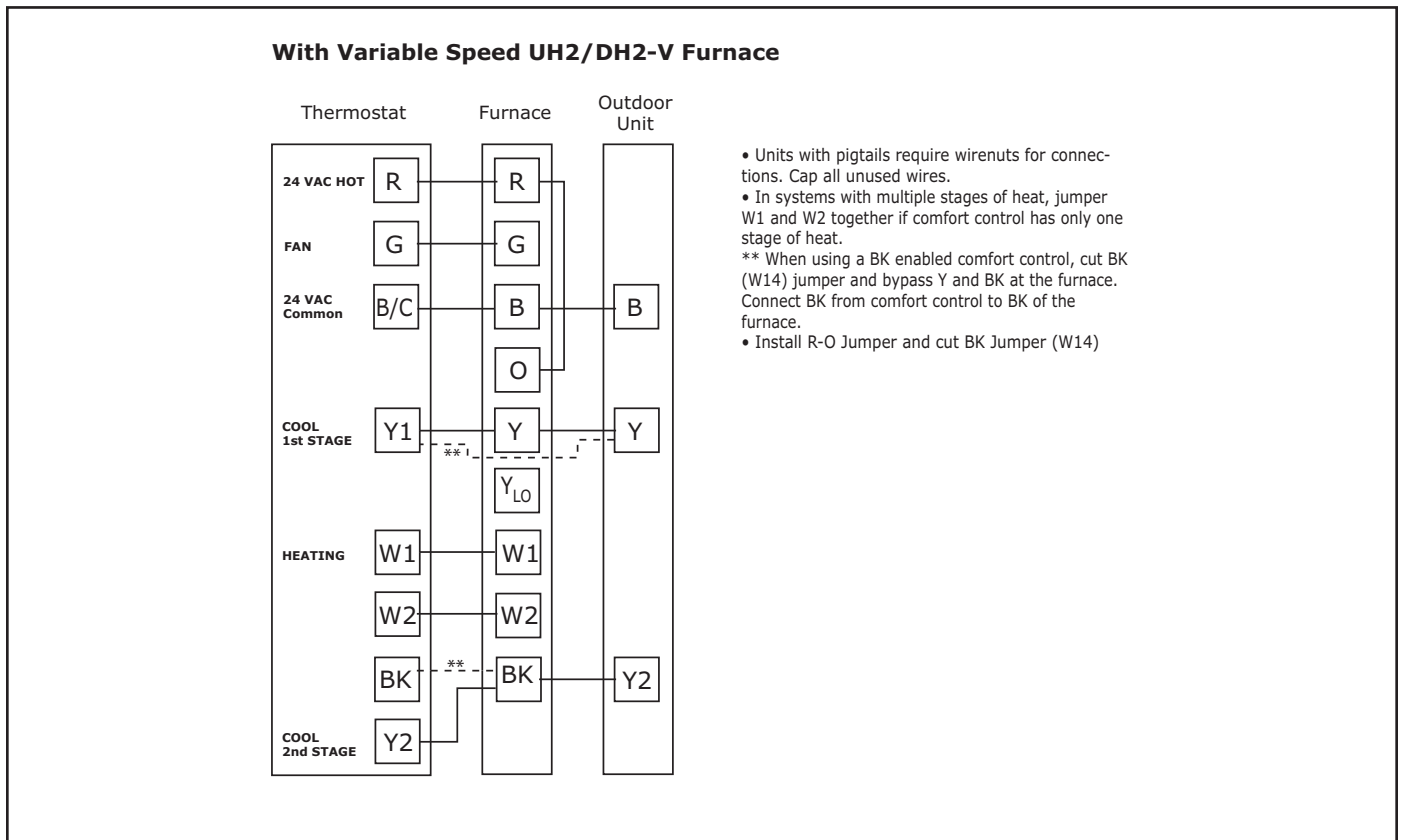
**With Variable Speed UH2/DH2-V Furnace**

Thermostat

Furnace

Outdoor Unit

24 VAC HOT R

FAN G

24 VAC Common B/C

COOL 1st STAGE Y1

HEATING W1

W2

BK

COOL 2nd STAGE Y2

R

G

B

O

Y

$Y_{LO}$

W1

W2

BK

B

Y

Y2

**

**

• Units with pigtails require wirenuts for connections. Cap all unused wires.
• In systems with multiple stages of heat, jumper W1 and W2 together if comfort control has only one stage of heat.
** When using a BK enabled comfort control, cut BK (W14) jumper and bypass Y and BK at the furnace. Connect BK from comfort control to BK of the furnace.
• Install R-O Jumper and cut BK Jumper (W14)